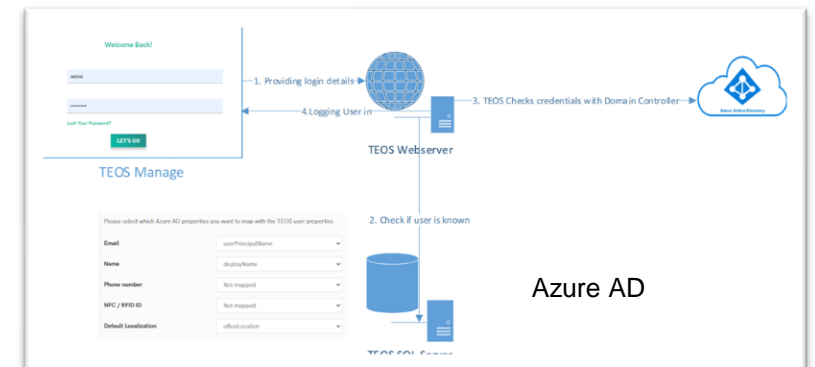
Welcome Back!

admin

••••••••

Lost Your Password?

LET'S GO

TEOS Manage

1. Providing login details

4.Logging User in

TEOS Webserver

3. TEOS Checks credentials with Domain Controller

Azure Active Directory

2. Check if user is known

Please select which Azure AD properties you want to map with the TEOS user properties:

| | |
|---|---|
| Email | userPrincipalName |
| Name | displayName |
| Phone number | Not mapped |
| NFC / RFID ID | Not mapped |
| Default Localization | officeLocation |

TEOS SQL Server

Azure AD